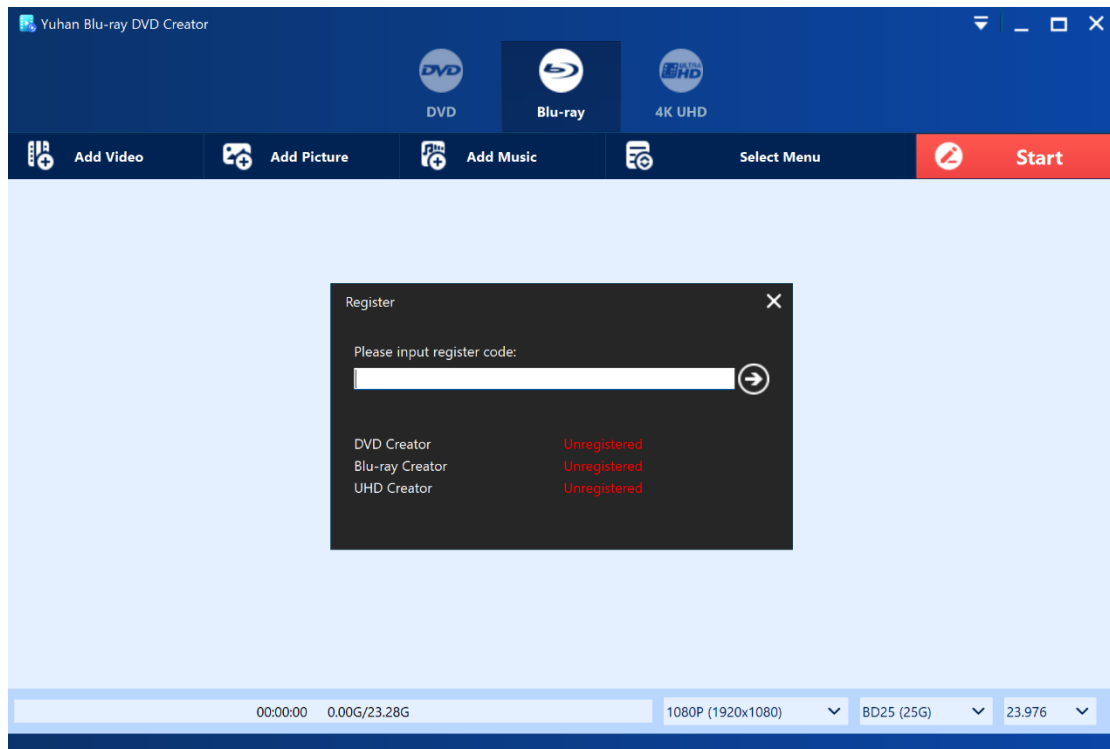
Yuhan Blu-ray DVD Creator

DVD
Blu-ray
4K UHD

Add Video
Add Picture
Add Music
Select Menu
Start

Register

Please input register code:

DVD Creator Unregistered
Blu-ray Creator Unregistered
UHD Creator Unregistered

00:00:00 0.00G/23.28G
1080P (1920x1080)
BD25 (25G)
23.976